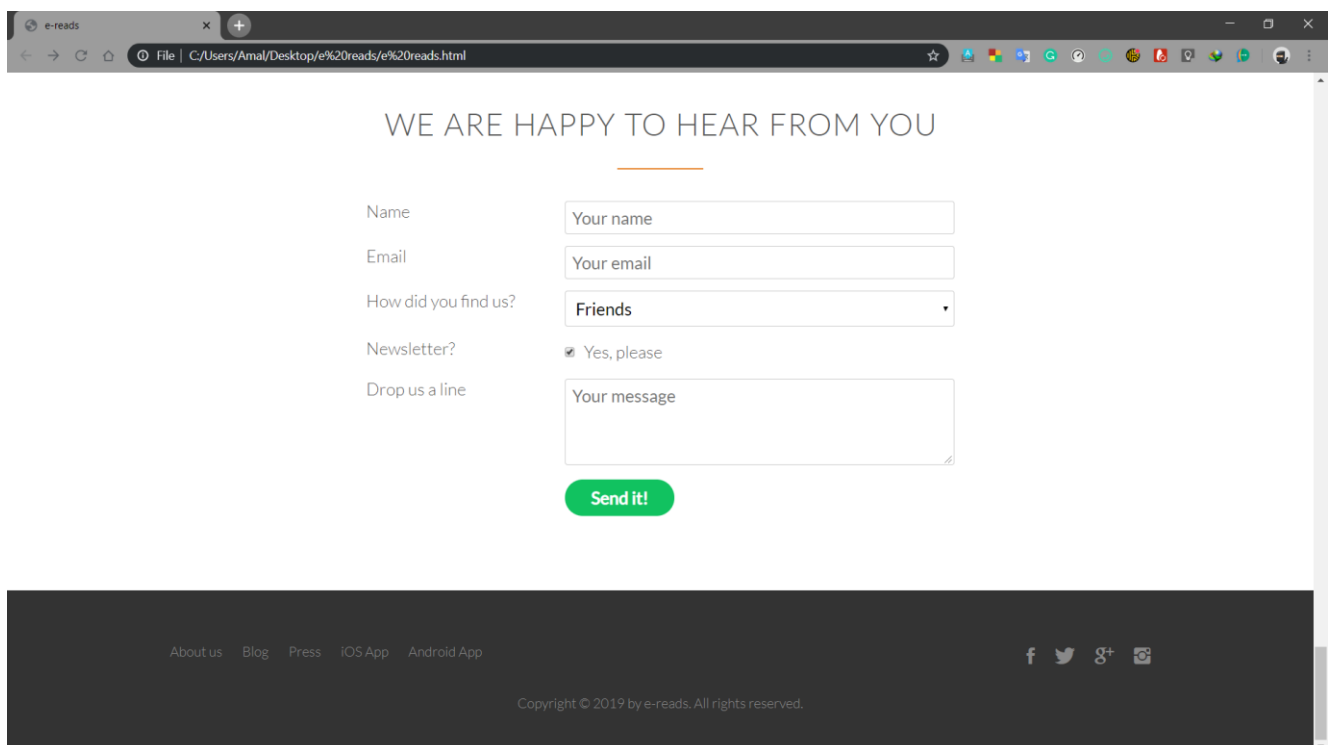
e-reads

File | C:/Users/Amal/Desktop/e%20reads/e%20reads.html

WE ARE HAPPY TO HEAR FROM YOU

Name
Your name

Email
Your email

How did you find us?
Friends

Newsletter?
Yes, please

Drop us a line
Your message

Send it!

About us Blog Press iOS App Android App

f g+

Copyright © 2019 by e-reads. All rights reserved.